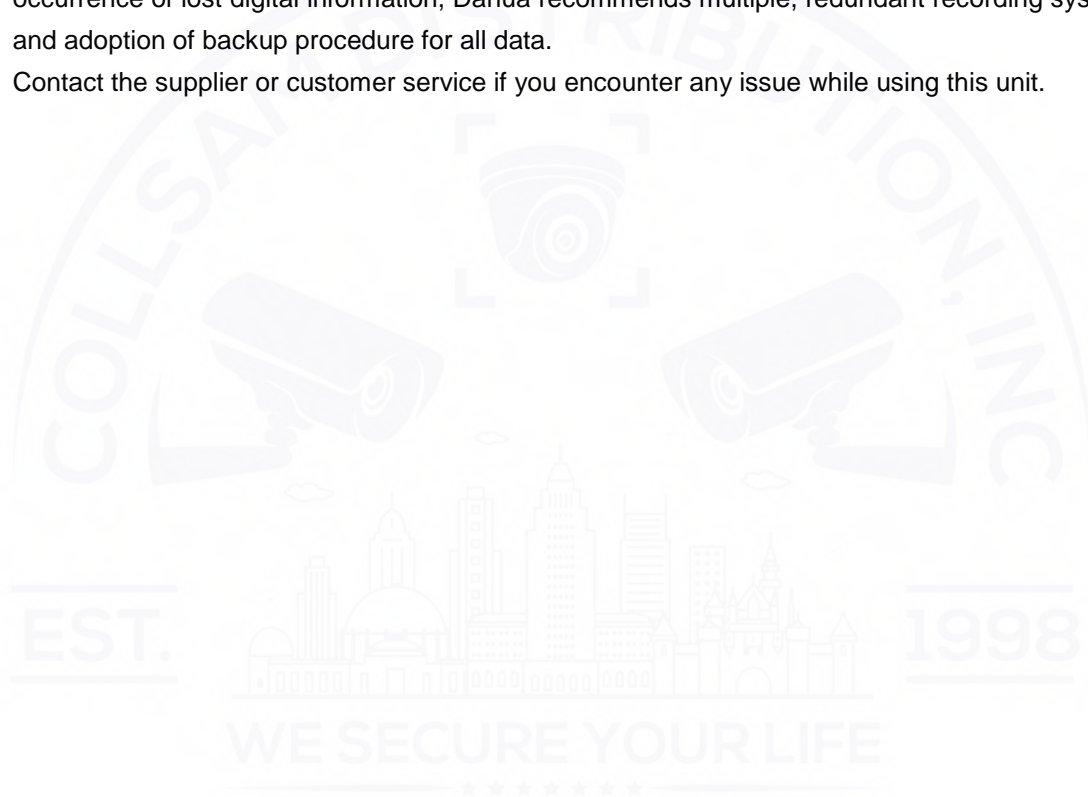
occurrence of lost digital information, Dahua recommends multiple, redundant recording sys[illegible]
and adoption of backup procedure for all data.

Contact the supplier or customer service if you encounter any issue while using this unit.

COLLSA DISTRIBUTION, INC

EST. 1998

WE SECURE YOUR LIFE